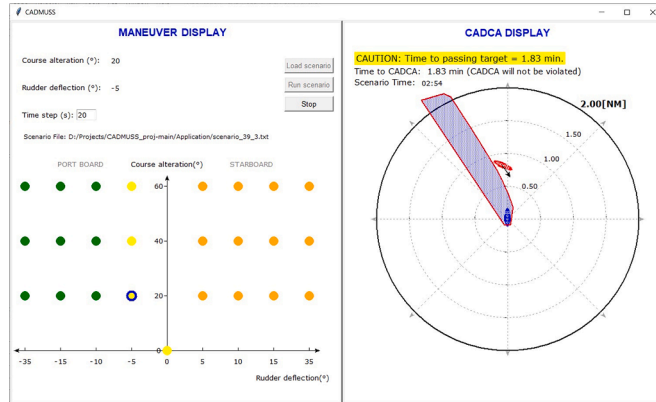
CADMUSS

MANEUVER DISPLAY

Course alteration (°): 20

Rudder deflection (°): -5

Time step (s): 20

Load scenario

Run scenario

Stop

Scenario File: D:/Projects/CADMUSS_proj-main/Application/scenario_39_3.txt

PORT BOARD

Course alteration(°)

STARBOARD

60

40

20

0

-35 -15 -10 -5 0 5 10 15 35

Rudder deflection(°)

CADCA DISPLAY

CAUTION: Time to passing target = 1.83 min.

Time to CADCA: 1.83 min (CADCA will not be violated)

Scenario Time: 02:54

2.00[NM]

1.50

1.00

0.50